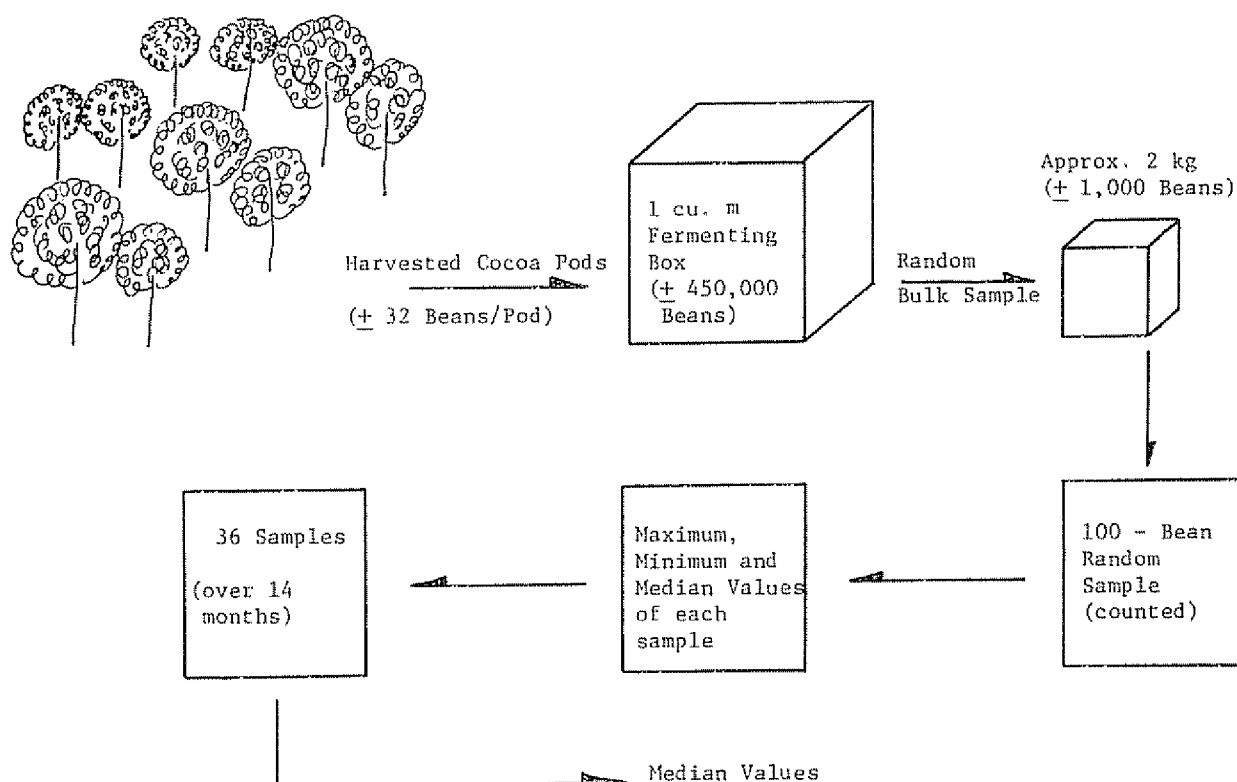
Harvested Cocoa Pods

($\pm$ 32 Beans/Pod)

1 cu. m Fermenting Box ($\pm$ 450,000 Beans)

Random Bulk Sample

Approx. 2 kg ($\pm$ 1,000 Beans)

100 - Bean Random Sample (counted)

Maximum, Minimum and Median Values of each sample

36 Samples

(over 14 months)

Median Values